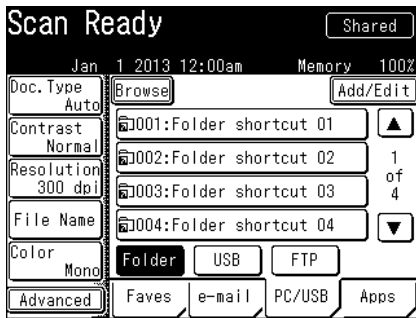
Scan Ready
Shared
Jan 1 2013 12:00am Memory 100%
Doc. Type
Auto
Browse
Add/Edit
Contrast
Normal
001:Folder shortcut 01
Resolution
300 dpi
002:Folder shortcut 02
1
of
4
003:Folder shortcut 03
File Name
004:Folder shortcut 04
Color
Mono
Folder
USB
FTP
Advanced
Faves
e-mail
PC/USB
Apps